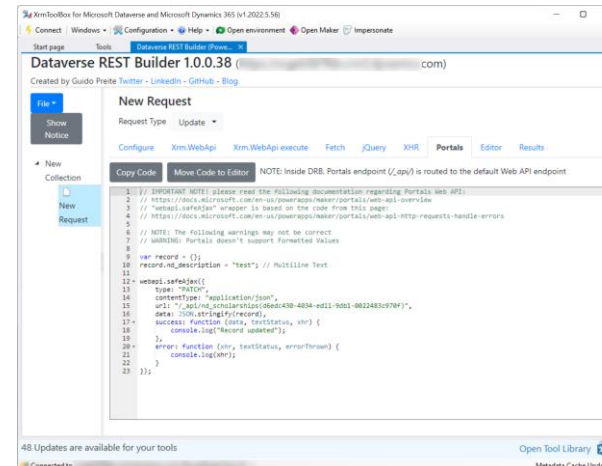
XrmToolBox for Microsoft Dataverse and Microsoft Dynamics 365 (v1.2022.5.56)

Connect | Windows ▾ | Configuration ▾ | Help ▾ | Open environment | Open Maker | Impersonate

Start page | Tools | Dataverse REST Builder (Powe... ✕

Dataverse REST Builder 1.0.0.38 ([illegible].com)

Created by Guido Preite Twitter - LinkedIn - GitHub - Blog

File ▾

Show Notice

New Collection

New Request

New Request

Request Type Update ▾

Configure | Xrm.WebApi | Xrm.WebApi execute | Fetch | jQuery | XHR | Portals | Editor | Results

Copy Code | Move Code to Editor | NOTE: Inside DRB, Portals endpoint (/_api/) is routed to the default Web API endpoint

1 // IMPORTANT NOTE! please read the following documentation regarding Portals Web API:
2 // https://docs.microsoft.com/en-us/powerapps/maker/portals/web-api-overview
3 // "webapi.safeAjax" wrapper is based on the code from this page:
4 // https://docs.microsoft.com/en-us/powerapps/maker/portals/web-api-http-requests-handle-errors
5
6 // NOTE: The following warnings may not be correct
7 // WARNING: Portals doesn't support Formatted Values
8
9 var record = {};
10 record.nd_description = "test"; // Multiline Text
11
12 webapi.safeAjax({
13 type: "PATCH",
14 contentType: "application/json",
15 url: "/_api/nd_scholarships(d6edc430-4034-ed11-9db1-0022483c970f)",
16 data: JSON.stringify(record),
17 success: function (data, textStatus, xhr) {
18 console.log("Record updated");
19 },
20 error: function (xhr, textStatus, errorThrown) {
21 console.log(xhr);
22 }
23 });

48 Updates are available for your tools

Open Tool Library

Connected to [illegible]

Metadata Cache Und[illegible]